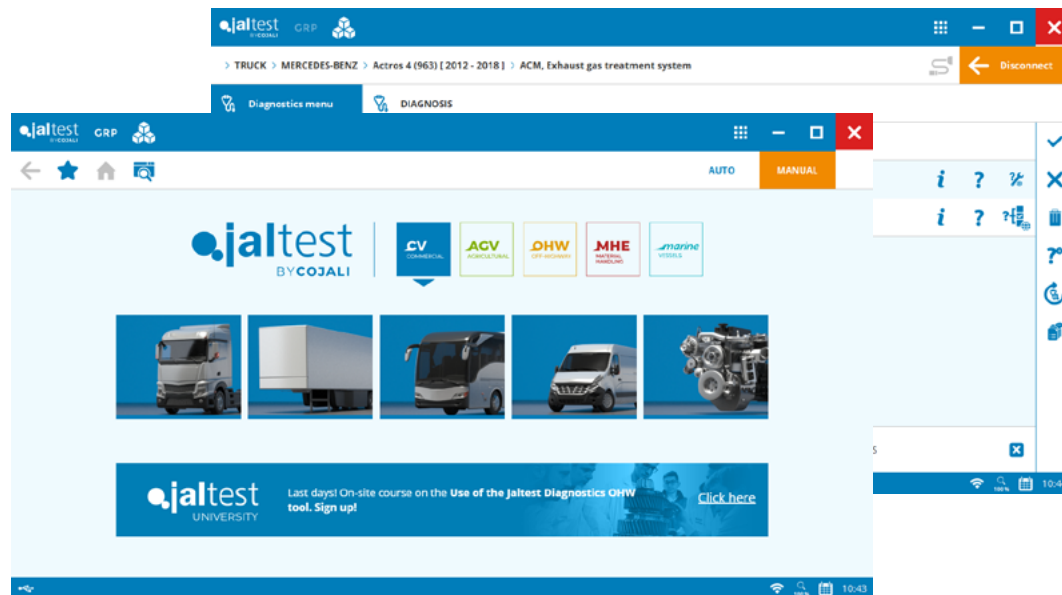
jaltest BY COJALI GRP

> TRUCK > MERCEDES-BENZ > Actros 4 (963) [ 2012 - 2018 ] > ACM, Exhaust gas treatment system

Disconnect

Diagnostics menu

DIAGNOSIS

jaltest BY COJALI GRP

AUTO

MANUAL

jaltest BY COJALI

CV COMMERCIAL

AGV AGRICULTURAL

OHW OFF-HIGHWAY

MHE MATERIAL HANDLING

marine VESSELS

jaltest UNIVERSITY

Last days! On-site course on the **Use of the Jaltest Diagnostics OHW tool. Sign up!**

Click here

10:43

10:4